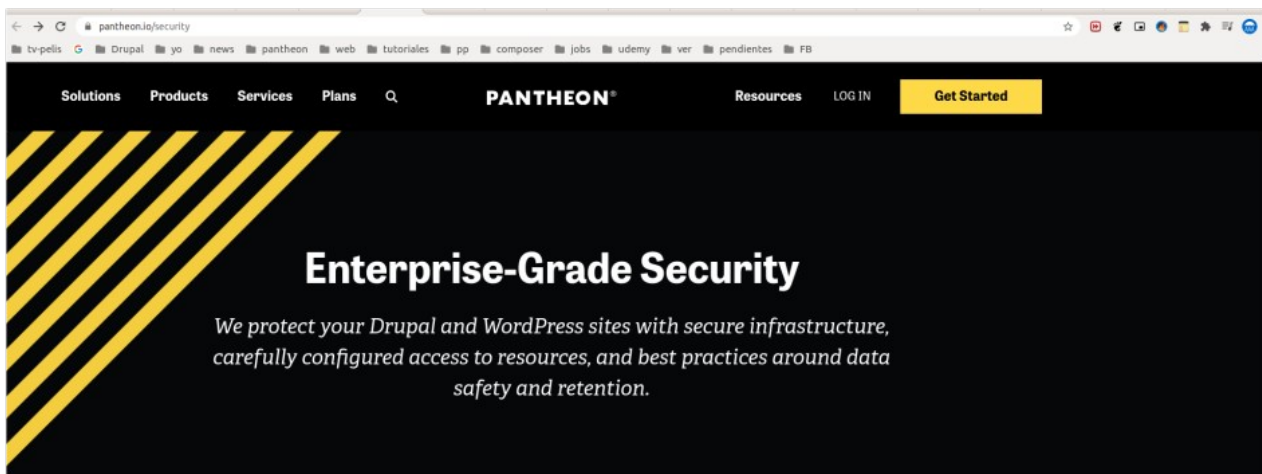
pantheon.io/security

tv-pelis G Drupal yo news pantheon web tutoriales pp composer jobs udemy ver pendientes FB

Solutions Products Services Plans PANTHEON® Resources LOG IN Get Started

Enterprise-Grade Security

We protect your Drupal and WordPress sites with secure infrastructure, carefully configured access to resources, and best practices around data safety and retention.